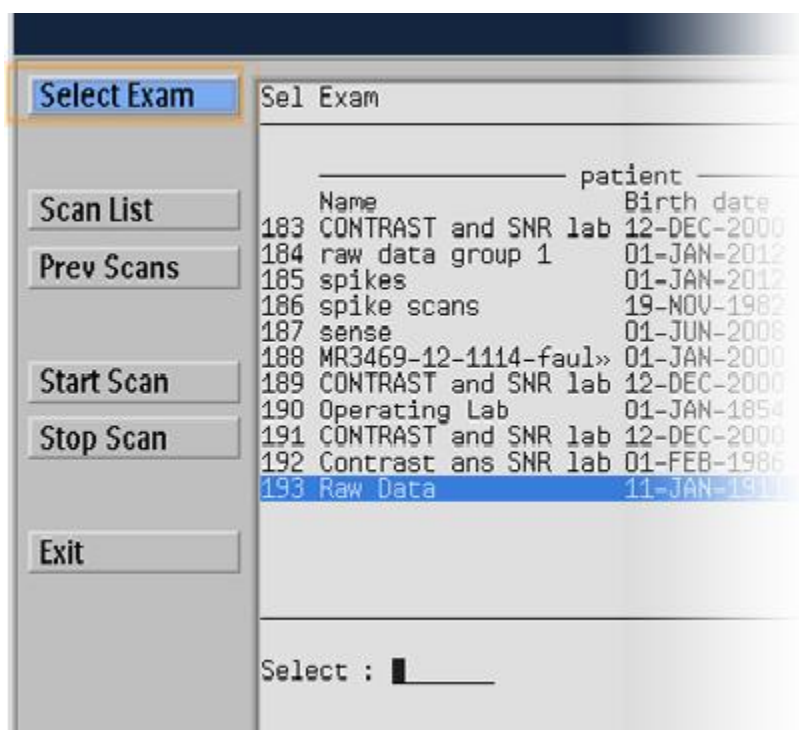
Select Exam

Scan List

Prev Scans

Start Scan

Stop Scan

Exit

Sel Exam

patient

| | Name | Birth date |
|---|---|---|
| 183 | CONTRAST and SNR lab | 12-DEC-2000 |
| 184 | raw data group 1 | 01-JAN-2012 |
| 185 | spikes | 01-JAN-2012 |
| 186 | spike scans | 19-NOV-1982 |
| 187 | sense | 01-JUN-2008 |
| 188 | MR3469-12-1114-faul» | 01-JAN-2000 |
| 189 | CONTRAST and SNR lab | 12-DEC-2000 |
| 190 | Operating Lab | 01-JAN-1854 |
| 191 | CONTRAST and SNR lab | 12-DEC-2000 |
| 192 | Contrast ans SNR lab | 01-FEB-1986 |
| 193 | Raw Data | 11-JAN-19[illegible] |

Select :